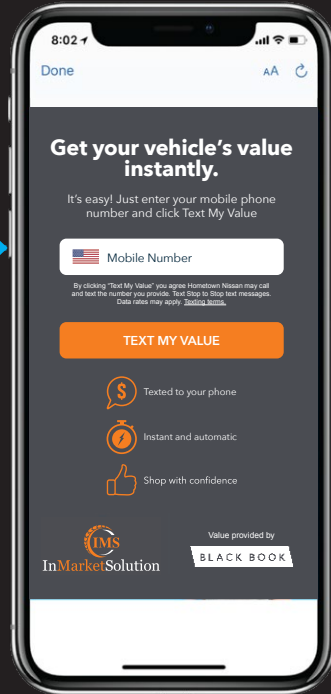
8:02

Done

AA

Get your vehicle's value instantly.

It's easy! Just enter your mobile phone number and click Text My Value

Mobile Number

By clicking "Text My Value" you agree Hometown Nissan may call and text the number you provide. Text Stop to Stop text messages. Data rates may apply. Texting terms.

TEXT MY VALUE

Texted to your phone

Instant and automatic

Shop with confidence

IMS
InMarketSolution

Value provided by
BLACK BOOK